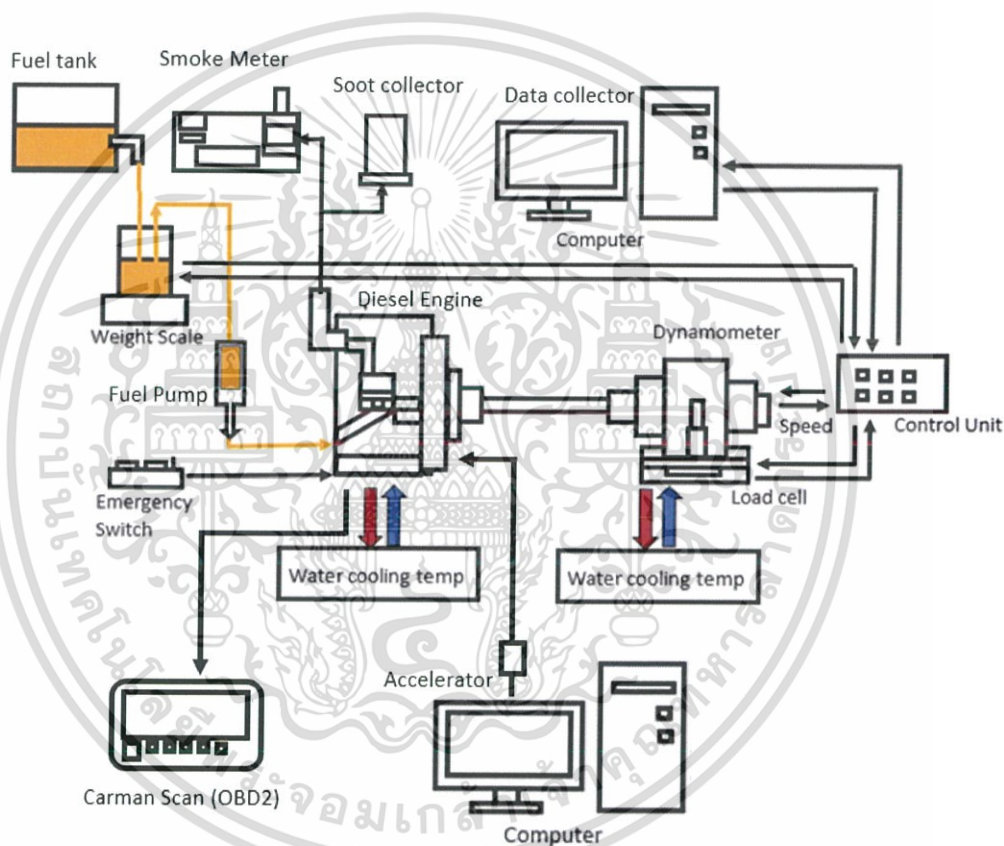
Fuel tank
Smoke Meter
Soot collector
Data collector
Computer
Weight Scale
Diesel Engine
Dynamometer
Fuel Pump
Control Unit
Speed
Emergency Switch
Load cell
Water cooling temp
Water cooling temp
Accelerator
Carman Scan (OBD2)
Computer
จอมเกล้า